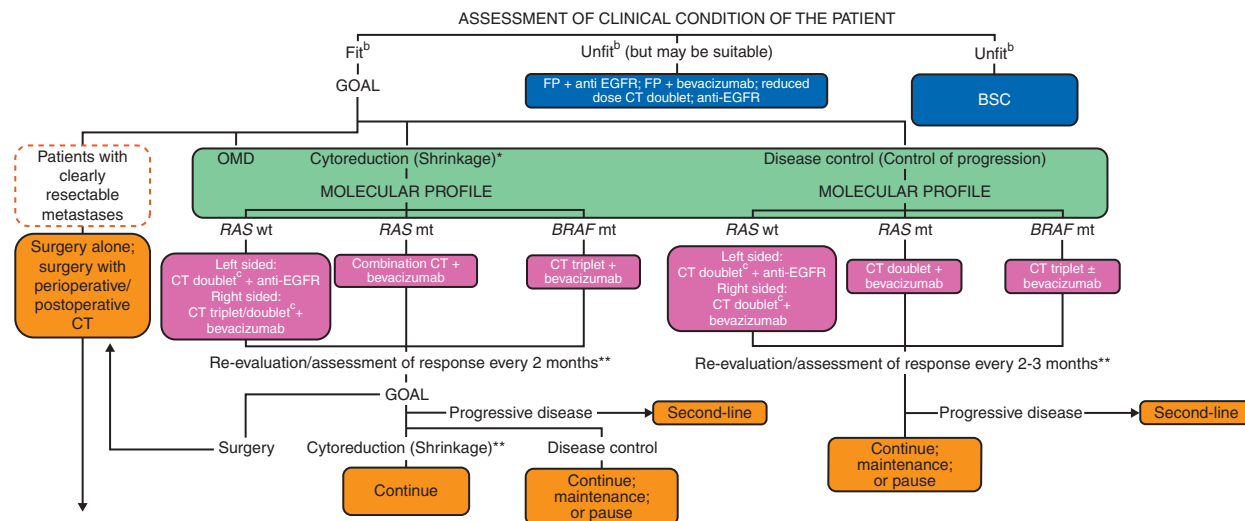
ASSESSMENT OF CLINICAL CONDITION OF THE PATIENT

Fit$^{b}$

GOAL

Unfit$^{b}$ (but may be suitable)

FP + anti EGFR; FP + bevacizumab; reduced dose CT doublet; anti-EGFR

Unfit$^{b}$

BSC

Patients with clearly resectable metastases

Surgery alone; surgery with perioperative/ postoperative CT

OMD

Cytoreduction (Shrinkage)*

MOLECULAR PROFILE

Disease control (Control of progression)

MOLECULAR PROFILE

*RAS* wt

Left sided: CT doublet$^{c}$ + anti-EGFR Right sided: CT triplet/doublet$^{c}$+ bevacizumab

*RAS* mt

Combination CT + bevacizumab

*BRAF* mt

CT triplet + bevacizumab

*RAS* wt

Left sided: CT doublet$^{c}$ + anti-EGFR Right sided: CT doublet$^{c}$+ bevazizumab

*RAS* mt

CT doublet + bevacizumab

*BRAF* mt

CT triplet ± bevacizumab

Re-evaluation/assessment of response every 2 months**

GOAL

Progressive disease

Second-line

Surgery

Cytoreduction (Shrinkage)**

Disease control

Continue

Continue; maintenance; or pause

Re-evaluation/assessment of response every 2-3 months**

Progressive disease

Second-line

Continue; maintenance; or pause